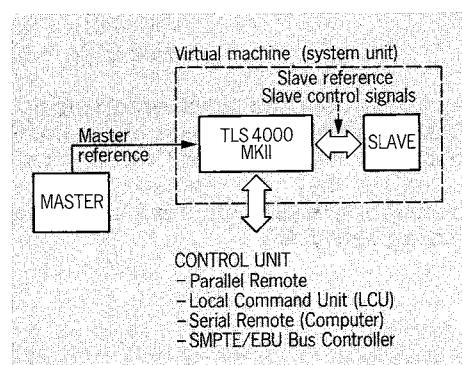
Virtual machine (system unit)

Slave reference
Slave control signals

Master reference

TLS 4000 MKII

SLAVE

MASTER

CONTROL UNIT
– Parallel Remote
– Local Command Unit (LCU)
– Serial Remote (Computer)
– SMPTE/EBU Bus Controller